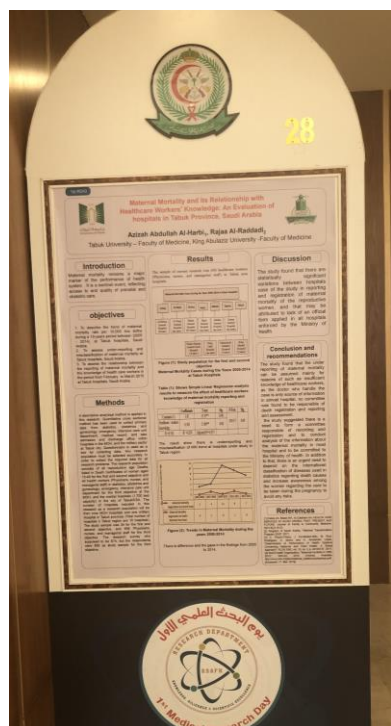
28

Maternal Mortality and its Relationship with Healthcare Workers' Knowledge: An Evaluation of hospitals in Tabuk Province, Saudi Arabia

Azizah Abdullah Al-Harbi, Rajaa Al-Raddadi,

Tabuk University – Faculty of Medicine, King Abdulaziz University -Faculty of Medicine

Introduction

objectives

Methods

Results

Discussion

Conclusion and recommendations

References

يوم البحث العلمي الأول

RESEARCH DEPARTMENT

1st Medical Research Day